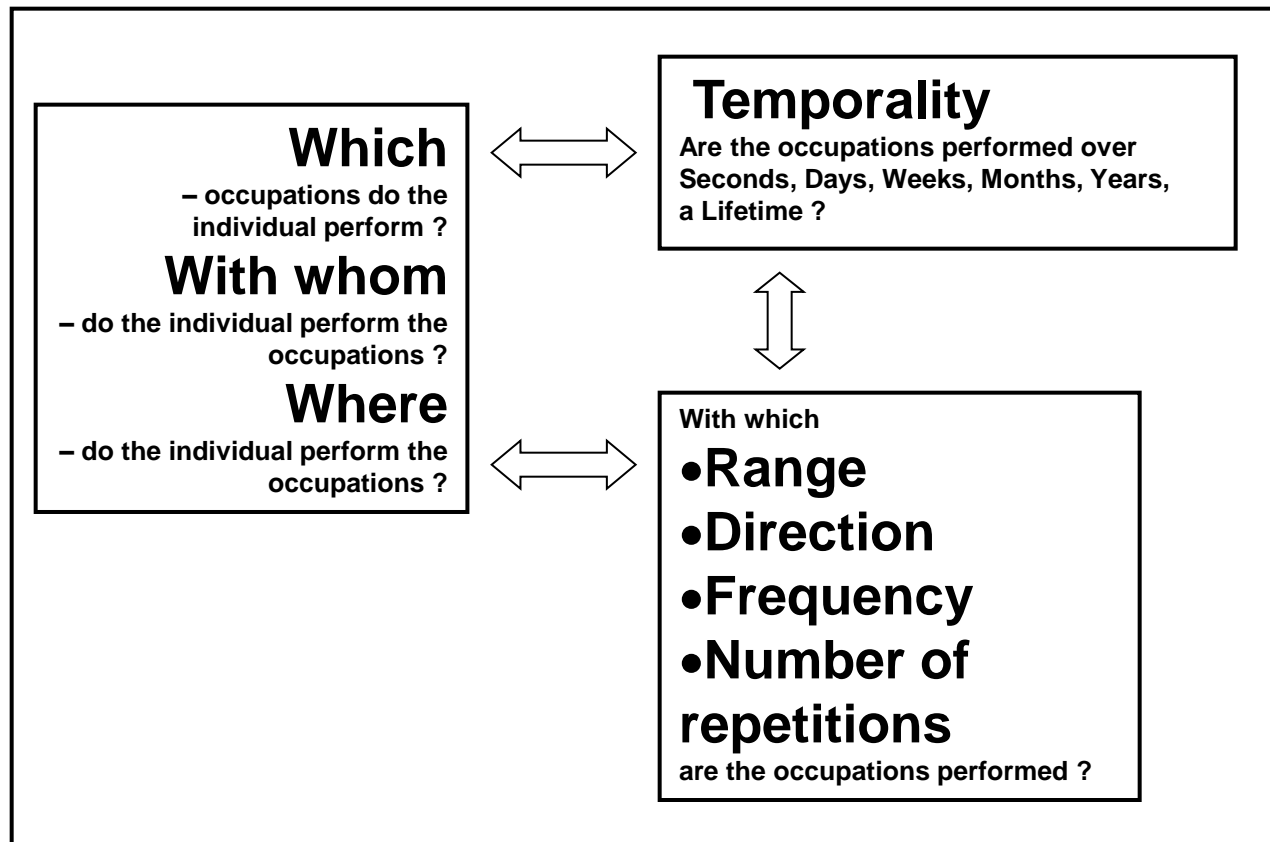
Which
– occupations do the individual perform ?
With whom
– do the individual perform the occupations ?
Where
– do the individual perform the occupations ?

Temporality
Are the occupations performed over Seconds, Days, Weeks, Months, Years, a Lifetime ?

With which
•Range
•Direction
•Frequency
•Number of repetitions
are the occupations performed ?